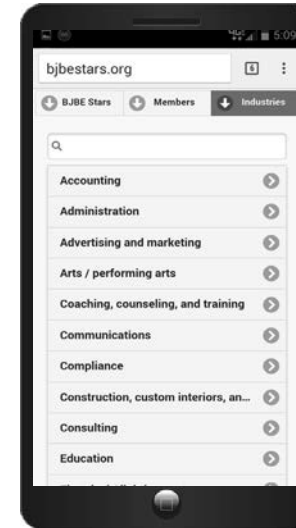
5:09

bjbestars.org

5

BJBE Stars

Members

Industries

Accounting

Administration

Advertising and marketing

Arts / performing arts

Coaching, counseling, and training

Communications

Compliance

Construction, custom interiors, an...

Consulting

Education

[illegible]